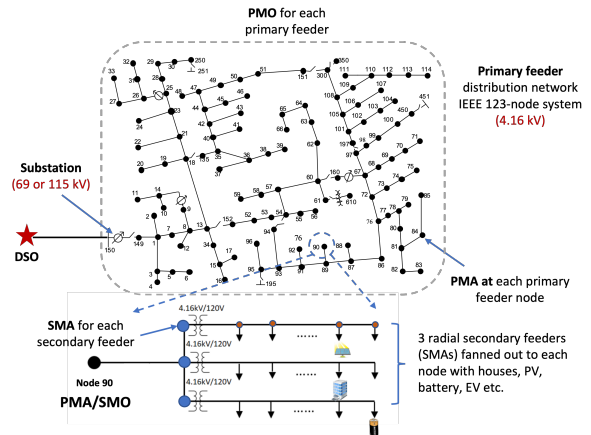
PMO for each primary feeder

Primary feeder distribution network IEEE 123-node system (4.16 kV)

Substation (69 or 115 kV)

DSO

PMA at each primary feeder node

SMA for each secondary feeder

Node 90

PMA/SMO

4.16kV/120V

4.16kV/120V

4.16kV/120V

3 radial secondary feeders (SMAs) fanned out to each node with houses, PV, battery, EV etc.

32 31 29 30 250 251 33 27 28 26 25 48 47 49 50 51 151 300 350 111 110 112 113 114 24 23 44 45 46 108 109 107 451 43 42 41 64 65 106 105 104 450 22 21 40 63 66 103 102 101 100 99 71 20 19 35 38 36 39 37 62 197 97 98 68 70 69 18 135 60 160 67 57 58 59 61 610 72 73 74 75 11 14 10 54 53 52 152 55 56 94 93 77 78 79 85 8 7 9 13 149 150 1 6 2 12 34 15 96 95 195 92 90 91 88 89 87 86 80 81 84 76 3 5 4 17 16 82 83